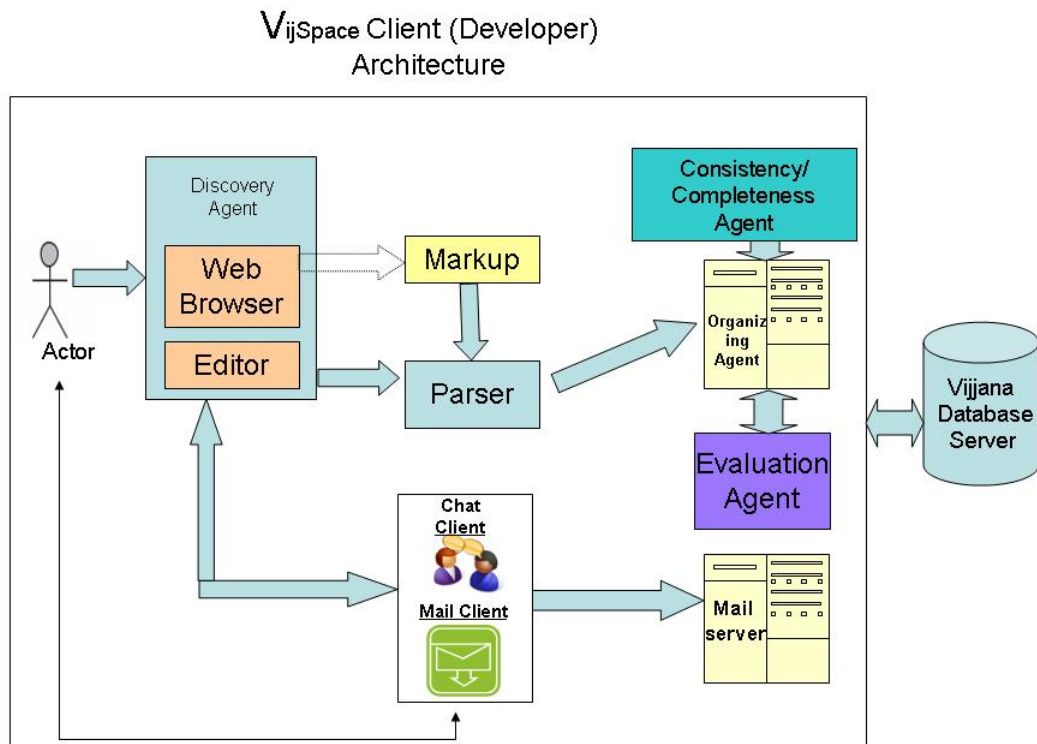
VijSpace Client (Developer) Architecture

Discovery Agent

Web Browser

Editor

Actor

Markup

Parser

Consistency/ Completeness Agent

Organizing Agent

Evaluation Agent

Vijjana Database Server

Chat Client

Mail Client

Mail server